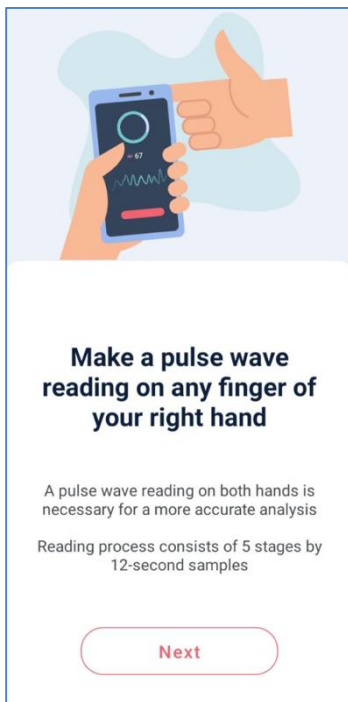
♡ 67

Make a pulse wave reading on any finger of your right hand

A pulse wave reading on both hands is necessary for a more accurate analysis

Reading process consists of 5 stages by 12-second samples

Next